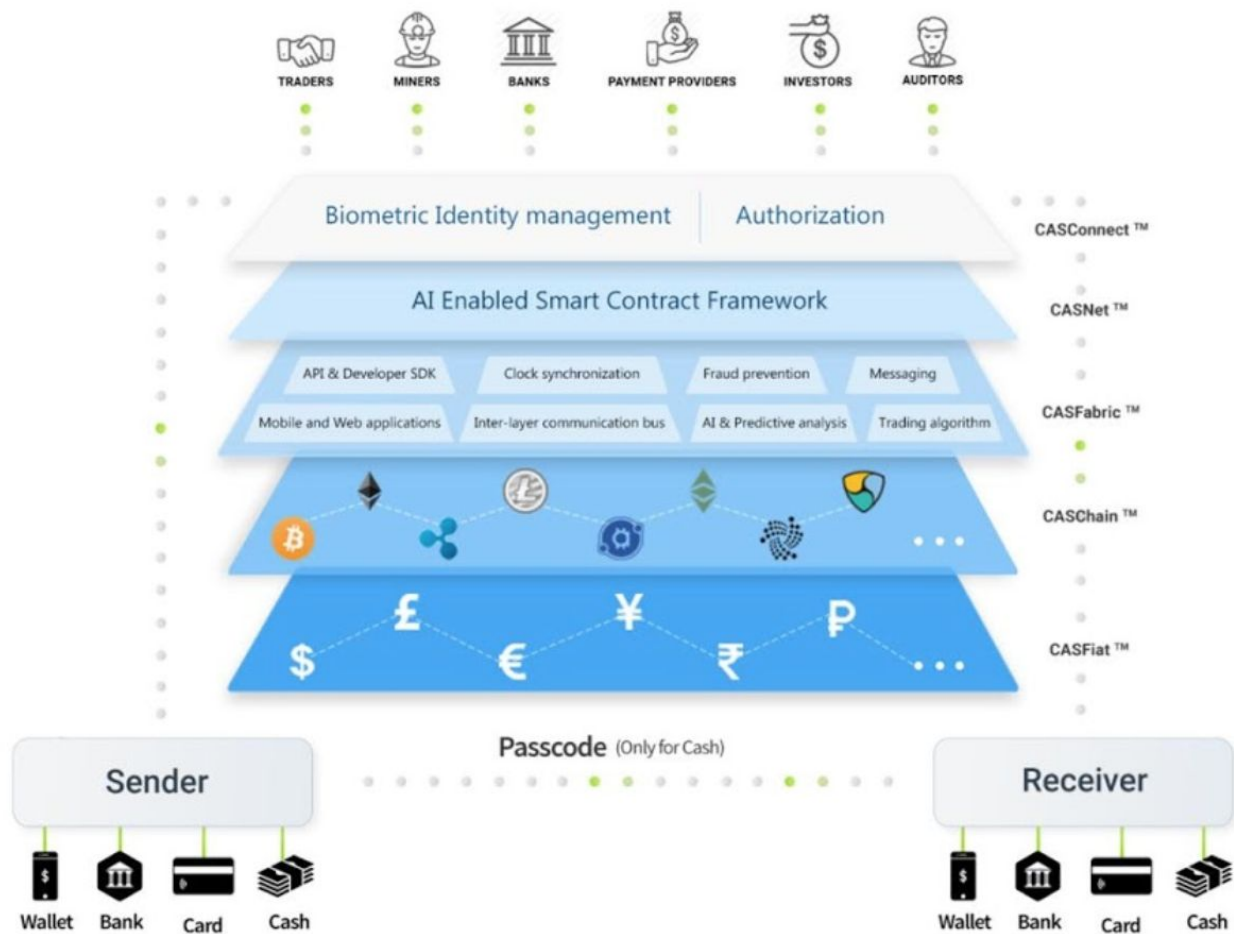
TRADERS MINERS BANKS PAYMENT PROVIDERS INVESTORS AUDITORS

Biometric Identity management | Authorization
CASConnect ™

AI Enabled Smart Contract Framework
CASNet ™

API & Developer SDK
Clock synchronization
Fraud prevention
Messaging
Mobile and Web applications
Inter-layer communication bus
AI & Predictive analysis
Trading algorithm
CASFabric ™

...
CASChain ™

£ ¥ ₽
$ € ₹ ...
CASFiat ™

Passcode (Only for Cash)

Sender
Wallet Bank Card Cash

Receiver
Wallet Bank Card Cash